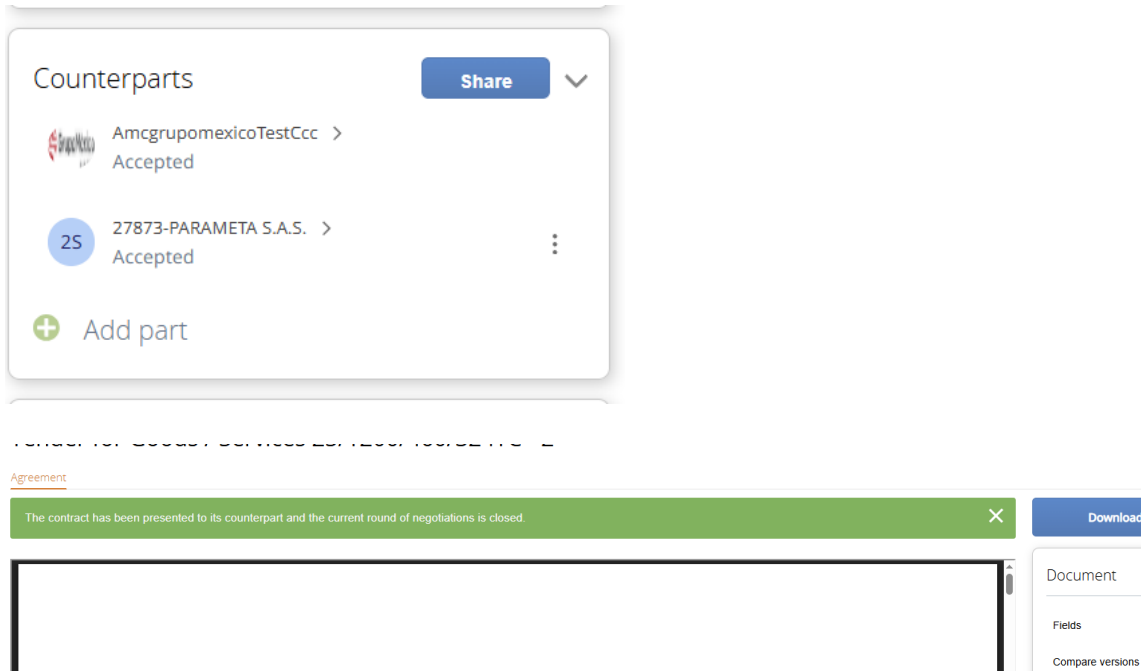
Counterparts

Share

AmcgrupomexicoTestCcc >
Accepted

2S

27873-PARAMETA S.A.S. >
Accepted

Add part

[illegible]

Agreement

The contract has been presented to its counterpart and the current round of negotiations is closed.

Download

Document

Fields

Compare versions